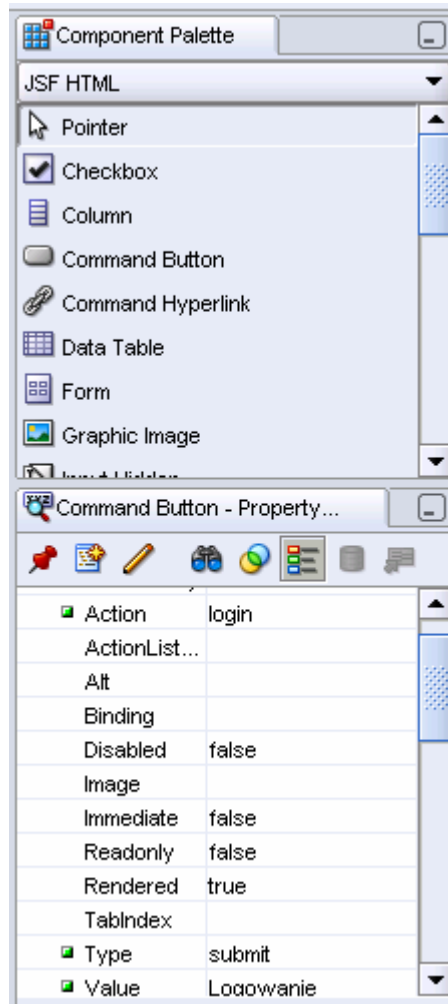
Component Palette

JSF HTML

Pointer

Checkbox

Column

Command Button

Command Hyperlink

Data Table

Form

Graphic Image

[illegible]

Command Button - Property...

| | |
|---|---|
| Action | login |
| ActionList... | |
| Alt | |
| Binding | |
| Disabled | false |
| Image | |
| Immediate | false |
| Readonly | false |
| Rendered | true |
| TabIndex | |
| Type | submit |
| Value | Logowanie |